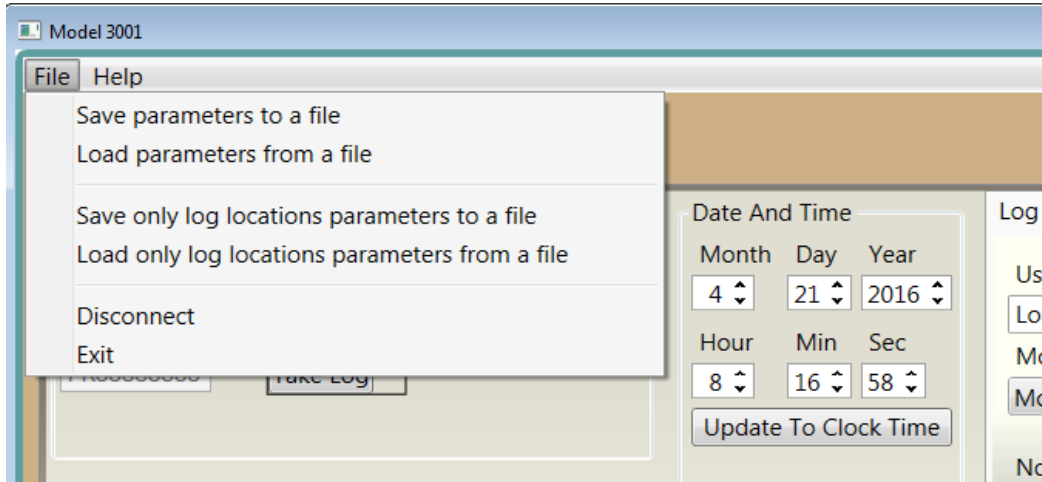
Model 3001

File Help

Save parameters to a file
Load parameters from a file

Save only log locations parameters to a file
Load only log locations parameters from a file

Disconnect
Exit

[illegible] Take Log

Date And Time

| Month | Day | Year |
|---|---|---|
| 4 | 21 | 2016 |

| Hour | Min | Sec |
|---|---|---|
| 8 | 16 | 58 |

Update To Clock Time

Log

Us
Lo
Mo
Mo
No